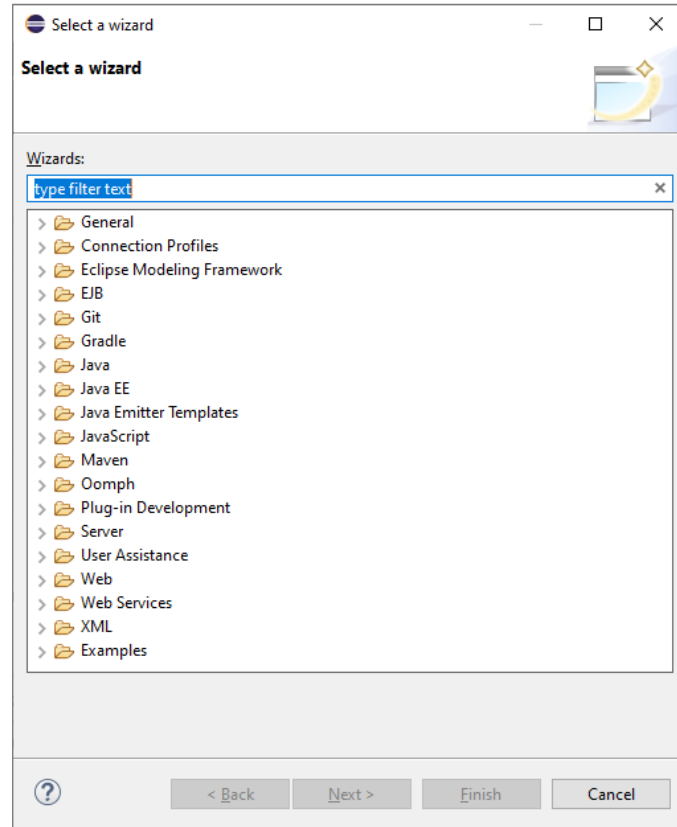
Select a wizard

Select a wizard

Wizards:

type filter text

General
Connection Profiles
Eclipse Modeling Framework
EJB
Git
Gradle
Java
Java EE
Java Emitter Templates
JavaScript
Maven
Oomph
Plug-in Development
Server
User Assistance
Web
Web Services
XML
Examples

?

< Back
Next >
Finish
Cancel